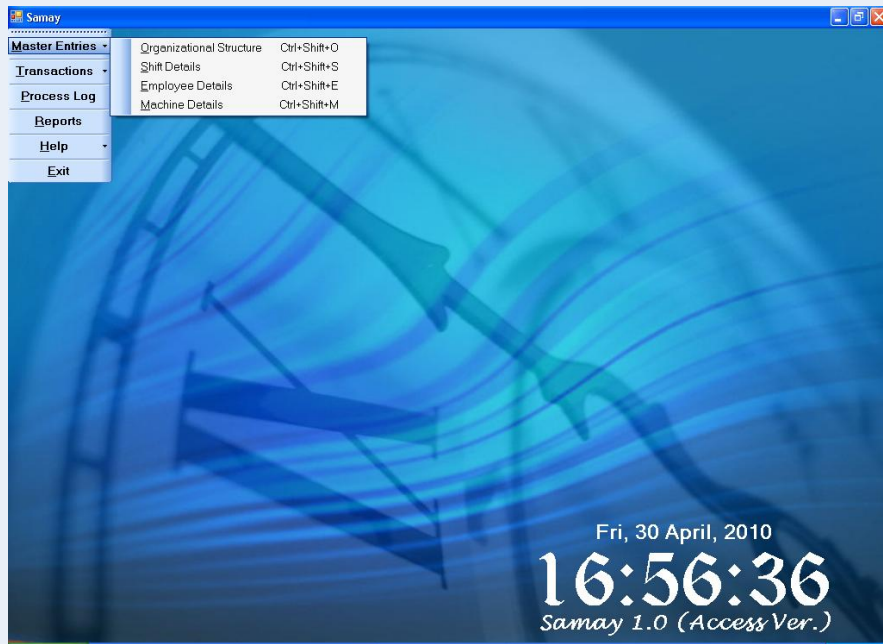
Samay

Master Entries
Transactions
Process Log
Reports
Help
Exit

Organizational Structure Ctrl+Shift+O
Shift Details Ctrl+Shift+S
Employee Details Ctrl+Shift+E
Machine Details Ctrl+Shift+M

Fri, 30 April, 2010
16:56:36
Samay 1.0 (Access Ver.)